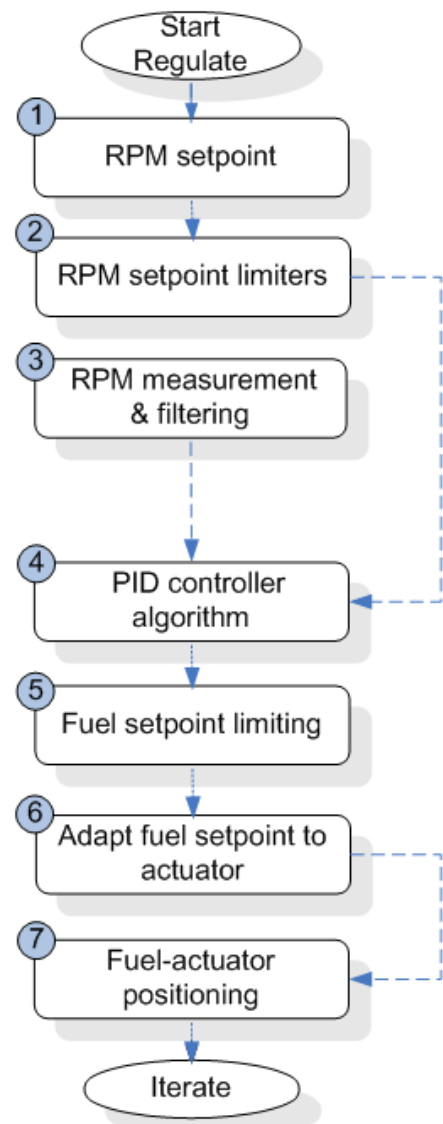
Start Regulate

1
RPM setpoint

2
RPM setpoint limiters

3
RPM measurement & filtering

4
PID controller algorithm

5
Fuel setpoint limiting

6
Adapt fuel setpoint to actuator

7
Fuel-actuator positioning

Iterate